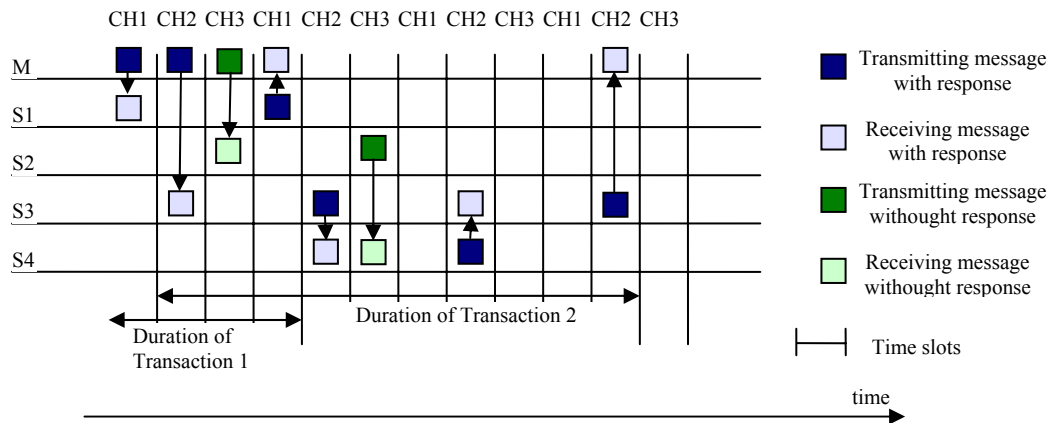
CH1 CH2 CH3 CH1 CH2 CH3 CH1 CH2 CH3 CH1 CH2 CH3

M

S1

S2

S3

S4

Transmitting message with response

Receiving message with response

Transmitting message withought response

Receiving message withought response

Time slots

Duration of Transaction 1

Duration of Transaction 2

time